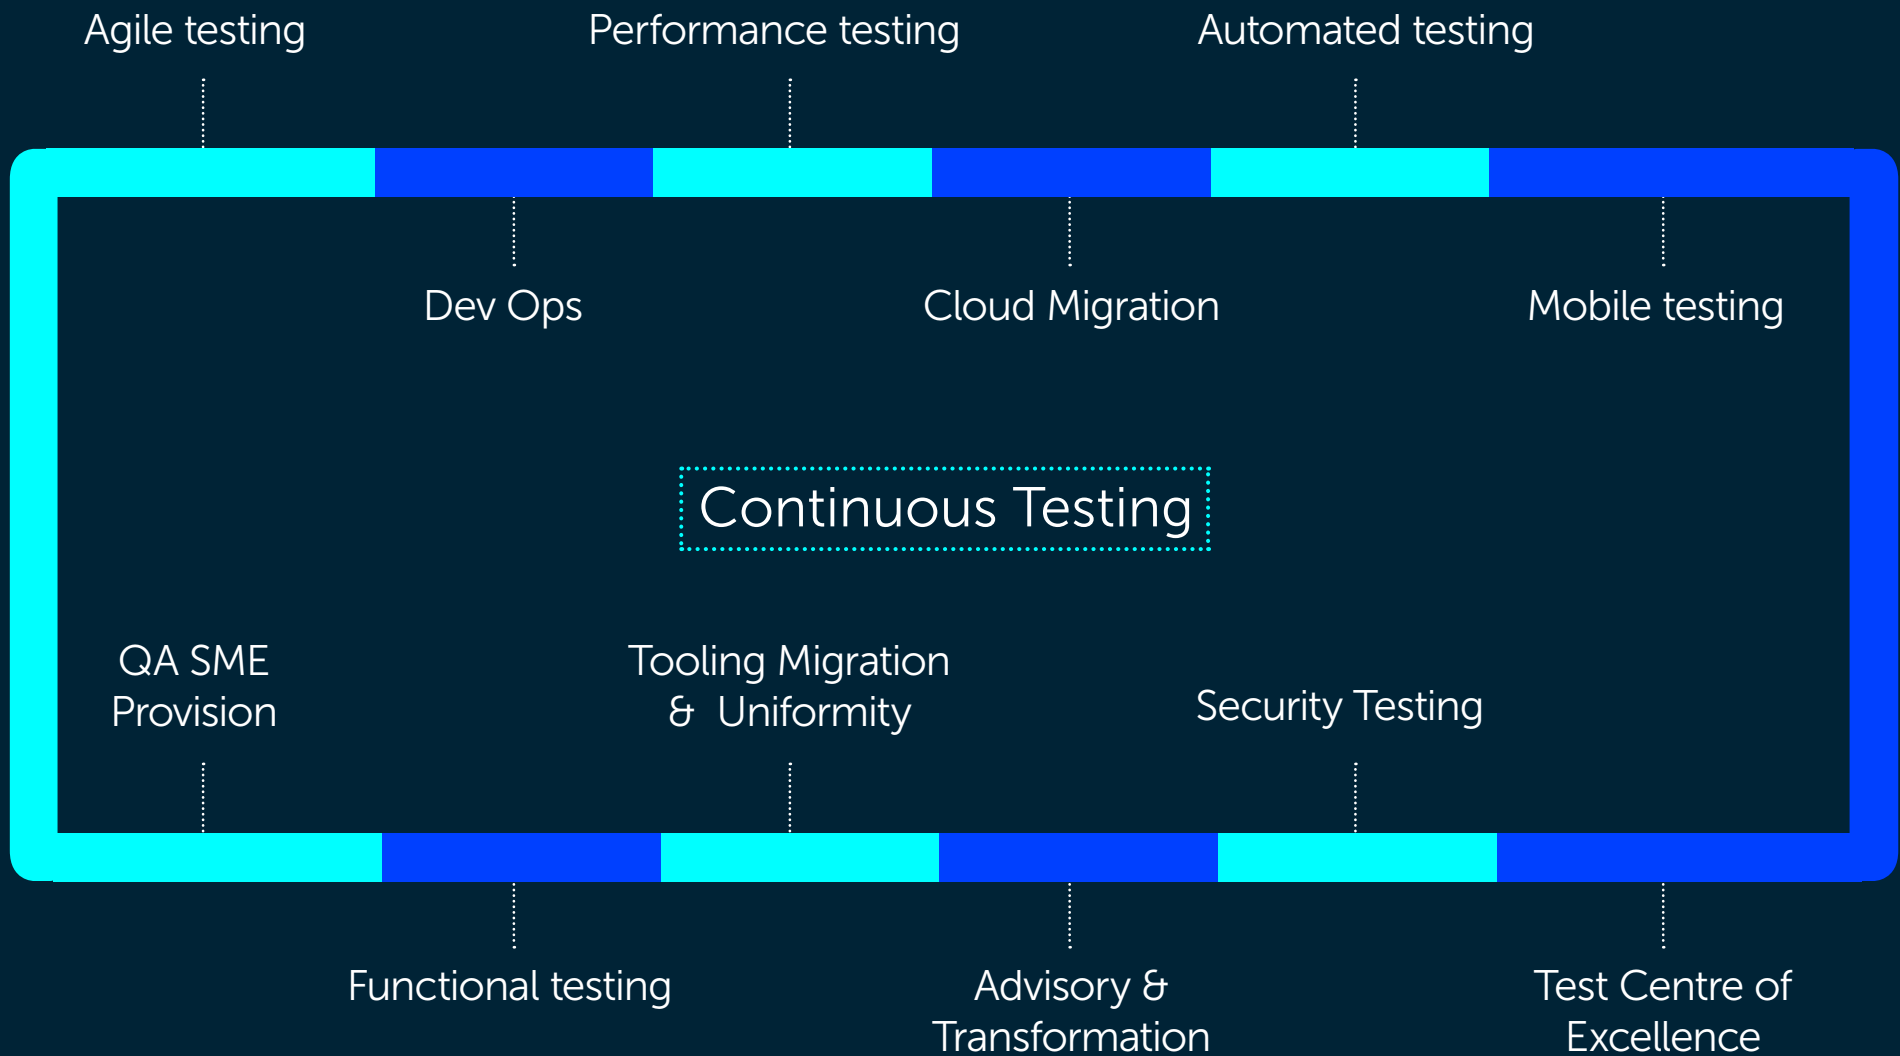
Agile testing

Performance testing

Automated testing

Dev Ops

Cloud Migration

Mobile testing

Continuous Testing

QA SME Provision

Tooling Migration & Uniformity

Security Testing

Functional testing

Advisory & Transformation

Test Centre of Excellence